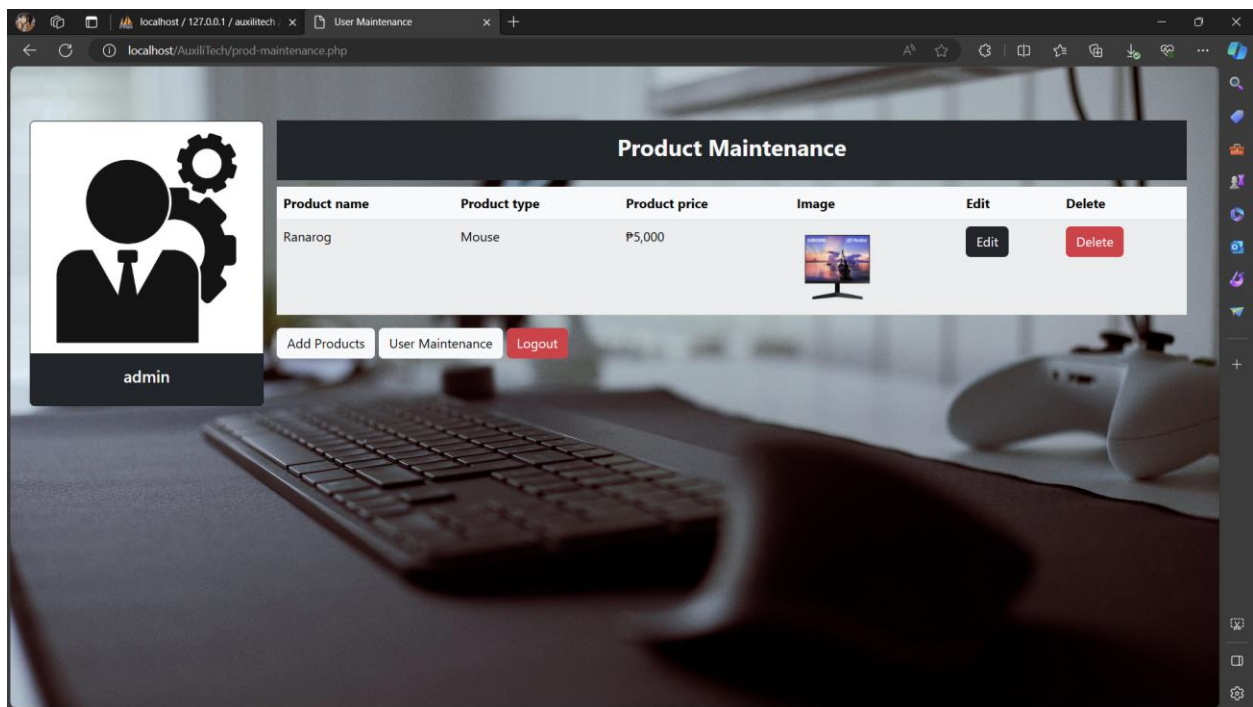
localhost / 127.0.0.1 / auxilitech
User Maintenance
localhost/AuxiliTech/prod-maintenance.php

admin

Product Maintenance

| Product name | Product type | Product price | Image | Edit | Delete |
|---|---|---|---|---|---|
| Ranarog | Mouse | ₱5,000 | | Edit | Delete |

Add Products
User Maintenance
Logout